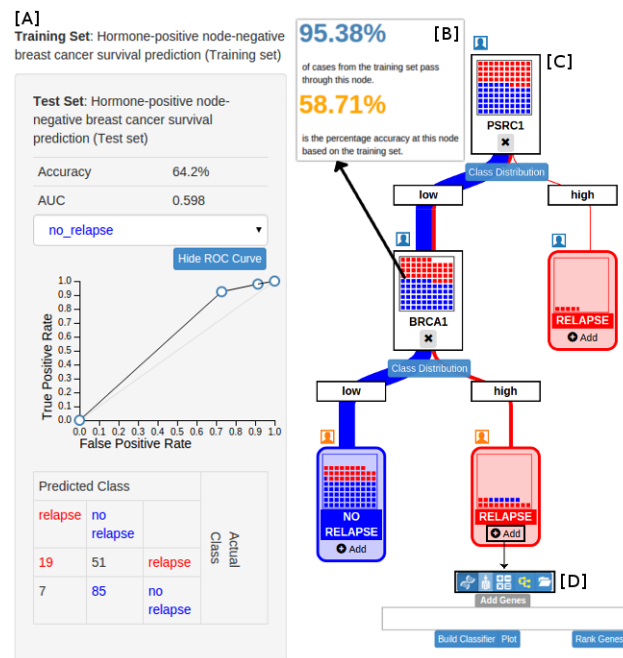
[A]
Training Set: Hormone-positive node-negative breast cancer survival prediction (Training set)

Test Set: Hormone-positive node-negative breast cancer survival prediction (Test set)

| Accuracy | 64.2% |
|---|---|
| AUC | 0.598 |

no_relapse

Hide ROC Curve

True Positive Rate
1.0
0.9
0.8
0.7
0.6
0.5
0.4
0.3
0.2
0.1
0.0
0.0 0.1 0.2 0.3 0.4 0.5 0.6 0.7 0.8 0.9 1.0
False Positive Rate

| Predicted Class | | | Actual Class |
|---|---|---|---|
| relapse | no relapse | | |
| 19 | 51 | relapse | |
| 7 | 85 | no relapse | |

95.38%
of cases from the training set pass through this node.
58.71%
is the percentage accuracy at this node based on the training set.
[B]

[C]
PSRC1
Class Distribution
low
high
RELAPSE
Add
BRCA1
Class Distribution
low
high
NO RELAPSE
Add
RELAPSE
Add
[D]
Add Genes
Build Classifier
Plot
Rank Genes